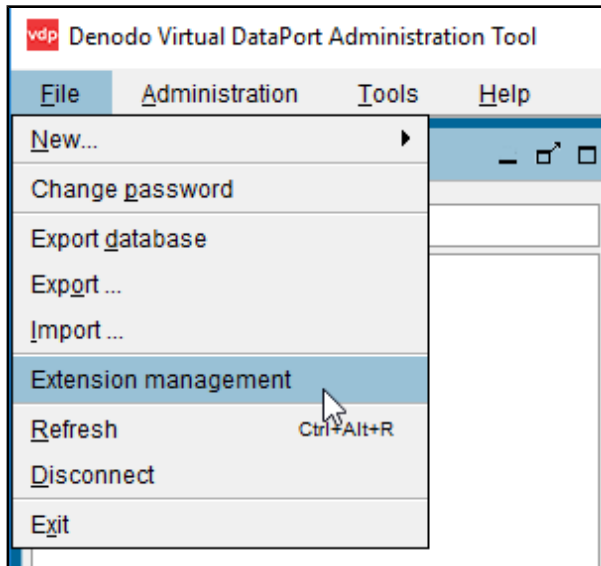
vdp Denodo Virtual DataPort Administration Tool

File Administration Tools Help

New...

Change password

Export database

Export ...

Import ...

Extension management

Refresh Ctrl+Alt+R

Disconnect

Exit